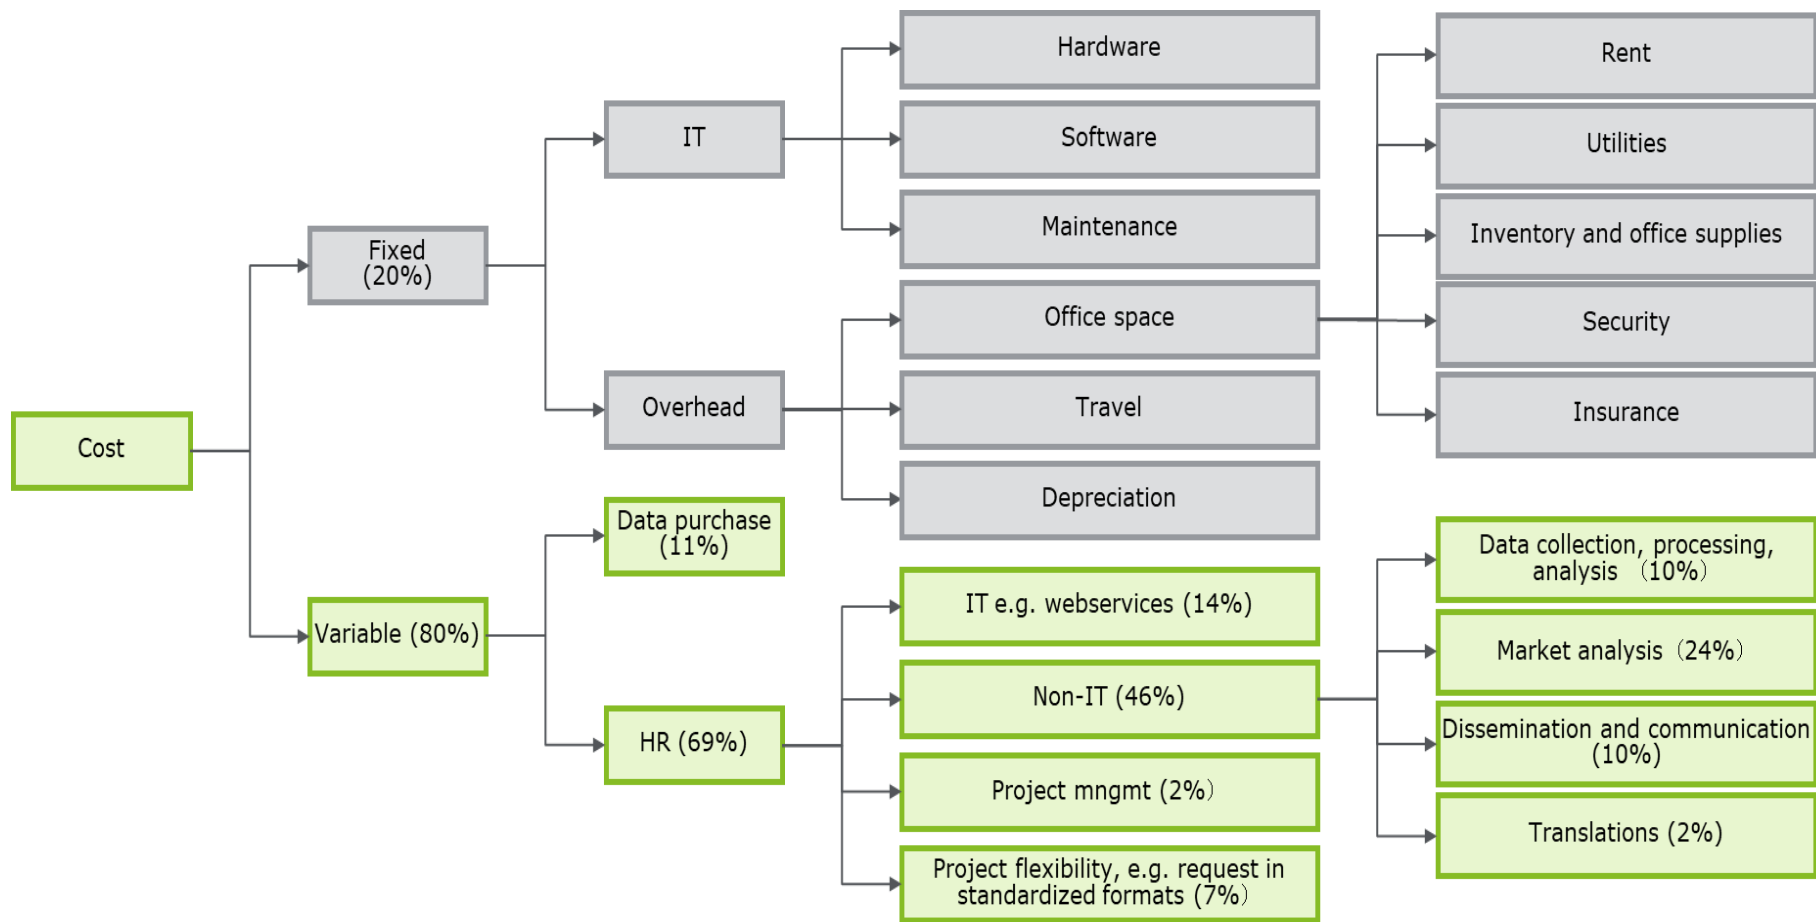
Cost

Fixed (20%)

Variable (80%)

IT

Overhead

Data purchase (11%)

HR (69%)

Hardware

Software

Maintenance

Office space

Travel

Depreciation

IT e.g. webservices (14%)

Non-IT (46%)

Project mngmt (2%)

Project flexibility, e.g. request in standardized formats (7%)

Rent

Utilities

Inventory and office supplies

Security

Insurance

Data collection, processing, analysis (10%)

Market analysis (24%)

Dissemination and communication (10%)

Translations (2%)